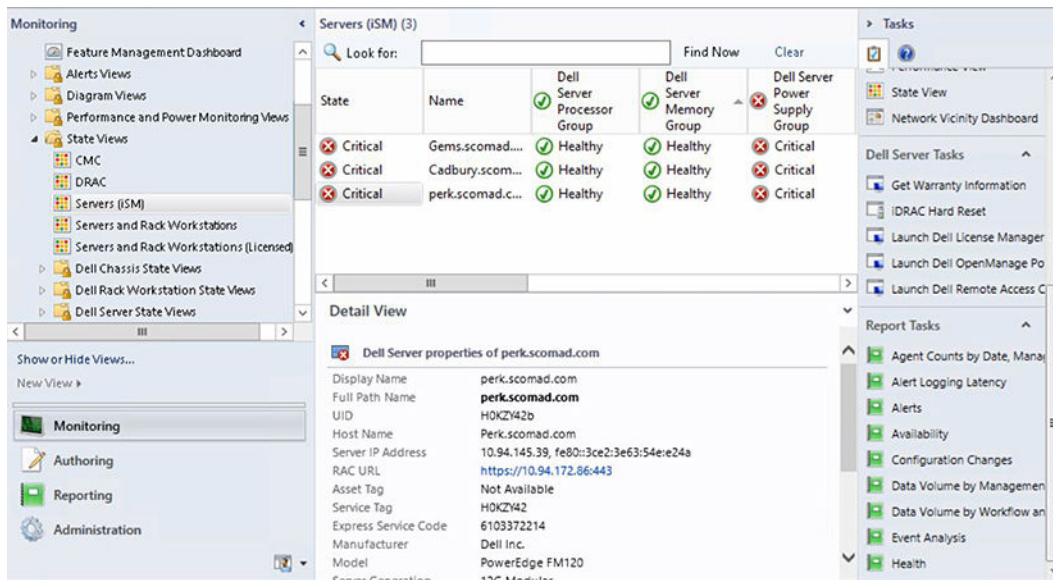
Monitoring

Feature Management Dashboard
Alerts Views
Diagram Views
Performance and Power Monitoring Views
State Views
CMC
DRAC
Servers (iSM)
Servers and Rack Workstations
Servers and Rack Workstations (Licensed)
Dell Chassis State Views
Dell Rack Workstation State Views
Dell Server State Views

Show or Hide Views...
New View ▸

Monitoring
Authoring
Reporting
Administration

Servers (iSM) (3)

Look for: Find Now Clear

| State | Name | Dell Server Processor Group | Dell Server Memory Group | Dell Server Power Supply Group |
|---|---|---|---|---|
| Critical | Gems.scomad.... | Healthy | Healthy | Critical |
| Critical | Cadbury.scom... | Healthy | Healthy | Critical |
| Critical | perk.scomad.c... | Healthy | Healthy | Critical |

Detail View

Dell Server properties of perk.scomad.com

| | |
|---|---|
| Display Name | perk.scomad.com |
| Full Path Name | perk.scomad.com |
| UID | H0KZY42b |
| Host Name | Perk.scomad.com |
| Server IP Address | 10.94.145.39, fe80::3ce2:3e63:54e:e24a |
| RAC URL | https://10.94.172.86:443 |
| Asset Tag | Not Available |
| Service Tag | H0KZY42 |
| Express Service Code | 6103372214 |
| Manufacturer | Dell Inc. |
| Model | PowerEdge FM120 |
| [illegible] | 12G Modular |

Tasks

State View
Network Vicinity Dashboard

Dell Server Tasks
Get Warranty Information
iDRAC Hard Reset
Launch Dell License Manager
Launch Dell OpenManage Po
Launch Dell Remote Access C

Report Tasks
Agent Counts by Date, Manag
Alert Logging Latency
Alerts
Availability
Configuration Changes
Data Volume by Managemen
Data Volume by Workflow an
Event Analysis
Health